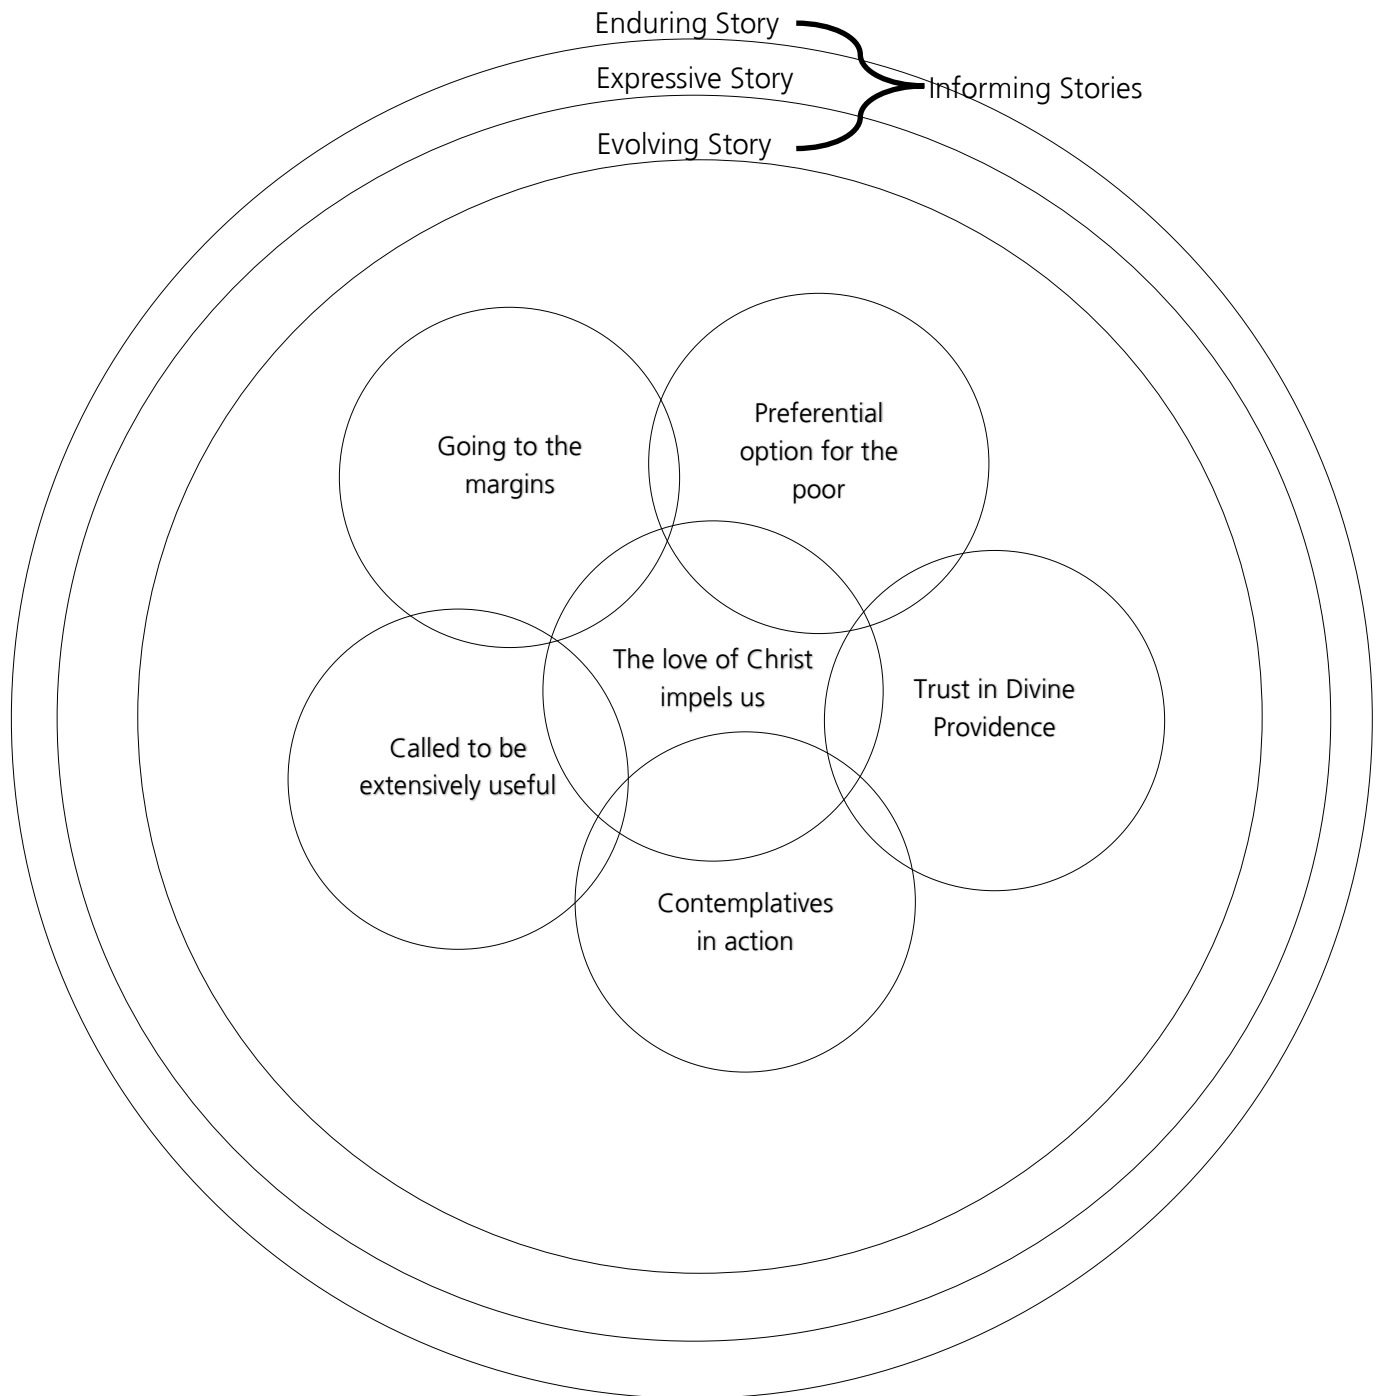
Enduring Story
Expressive Story
Evolving Story
Informing Stories

Going to the margins

Preferential option for the poor

The love of Christ impels us

Trust in Divine Providence

Called to be extensively useful

Contemplatives in action